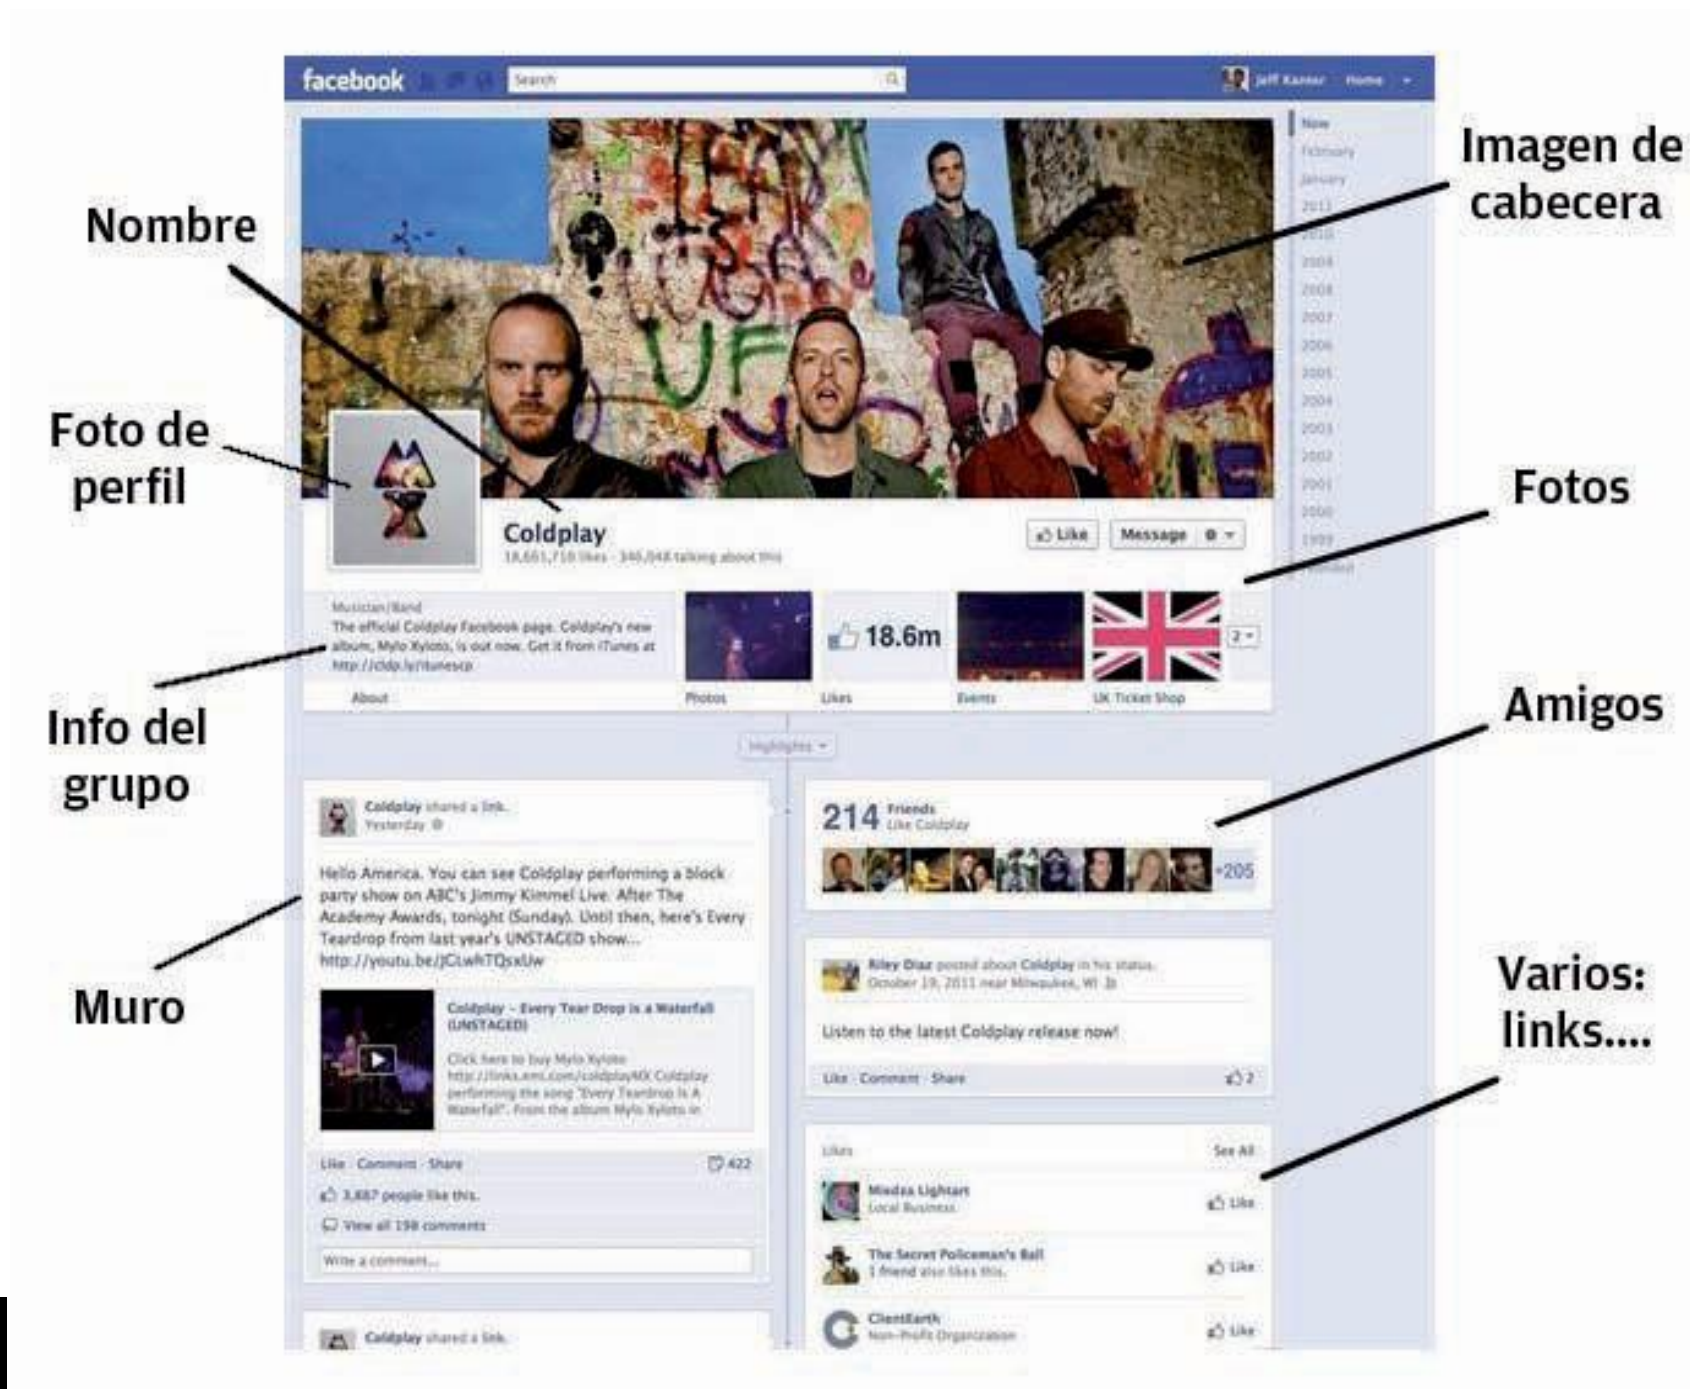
facebook

Search

Jeff Kanter Home

Now
February
January
2011
2010
2009
2008
2007
2006
2005
2004
2003
2002
2001
2000
1999
Founded

Imagen de cabecera

Nombre

Foto de perfil

Coldplay
18,651,710 likes · 346,048 talking about this

Like
Message

Fotos

Musician/Band
The official Coldplay Facebook page. Coldplay's new album, Mylo Xyloto, is out now. Get it from iTunes at http://cldp.ly/itunescp

About

Photos

18.6m
Likes

Events

UK Ticket Shop

2

Info del grupo

Highlights

Amigos

Coldplay shared a link.
Yesterday

Hello America. You can see Coldplay performing a block party show on ABC's Jimmy Kimmel Live. After The Academy Awards, tonight (Sunday). Until then, here's Every Teardrop from last year's UNSTAGED show... http://youtu.be/jCLwhTQsxUw

Coldplay – Every Tear Drop is a Waterfall (UNSTAGED)
Click here to buy Mylo Xyloto http://links.emi.com/coldplayMX Coldplay performing the song "Every Teardrop Is A Waterfall". From the album Mylo Xyloto in

Like · Comment · Share 422
3,887 people like this.
View all 198 comments
Write a comment...

Coldplay shared a link.

Muro

214 Friends
Like Coldplay
+205

Riley Diaz posted about Coldplay in his status.
October 19, 2011 near Milwaukee, WI

Listen to the latest Coldplay release now!

Like · Comment · Share 2

Varios: links....

Likes See All

Miedza Lighart
Local Business
Like

The Secret Policeman's Ball
1 friend also likes this.
Like

ClientEarth
Non-Profit Organization
Like